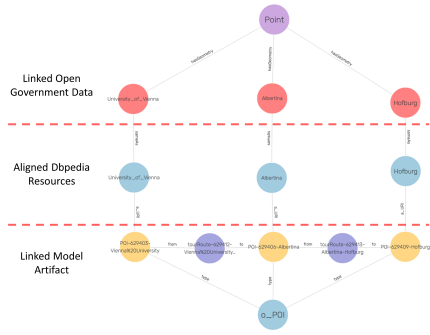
Point

hasGeometry

hasGeometry

hasGeometry

Linked Open Government Data

University_of_Vienna

Albertina

Hofburg

sameAs

sameAs

sameAs

Aligned Dbpedia Resources

University_of_Vienna

Albertina

Hofburg

is_GPS

is_GPS

is_GPS

Linked Model Artifact

POI-629403-Vienna%20University

from

tourRoute-629412-Vienna%20University

to

POI-629406-Albertina

from

tourRoute-629413-Albertina-Hofburg

to

POI-629409-Hofburg

type

type

type

o_POI